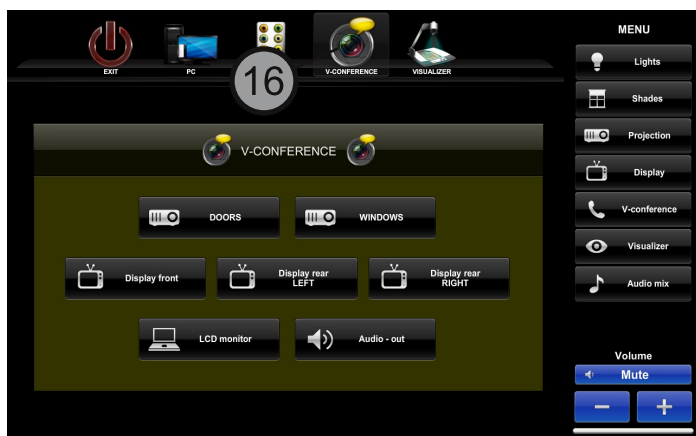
EXIT
PC
16
V-CONFERENCE
VISUALIZER

MENU
Lights
Shades
Projection
Display
V-conference
Visualizer
Audio mix

V-CONFERENCE

DOORS
WINDOWS
Display front
Display rear LEFT
Display rear RIGHT
LCD monitor
Audio - out

Volume
Mute
−
+